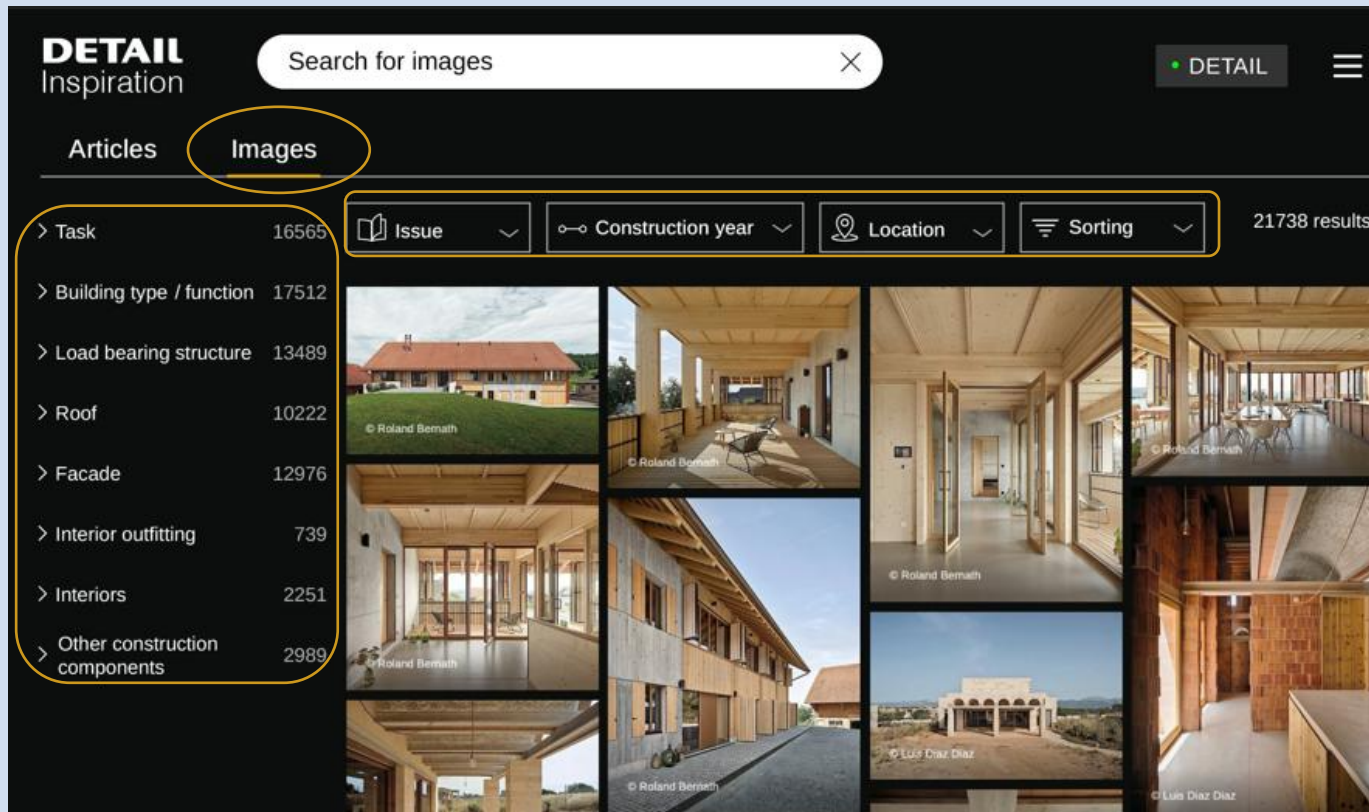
DETAIL
Inspiration

Search for images

• DETAIL

Articles Images

> Task 16565
> Building type / function 17512
> Load bearing structure 13489
> Roof 10222
> Facade 12976
> Interior outfitting 739
> Interiors 2251
> Other construction components 2989

Issue
Construction year
Location
Sorting

21738 results

© Roland Bernath
© Roland Bernath
© Roland Bernath
© Roland Bernath
© Roland Bernath
© Roland Bernath
© Luis Diaz Diaz
© Luis Diaz Diaz